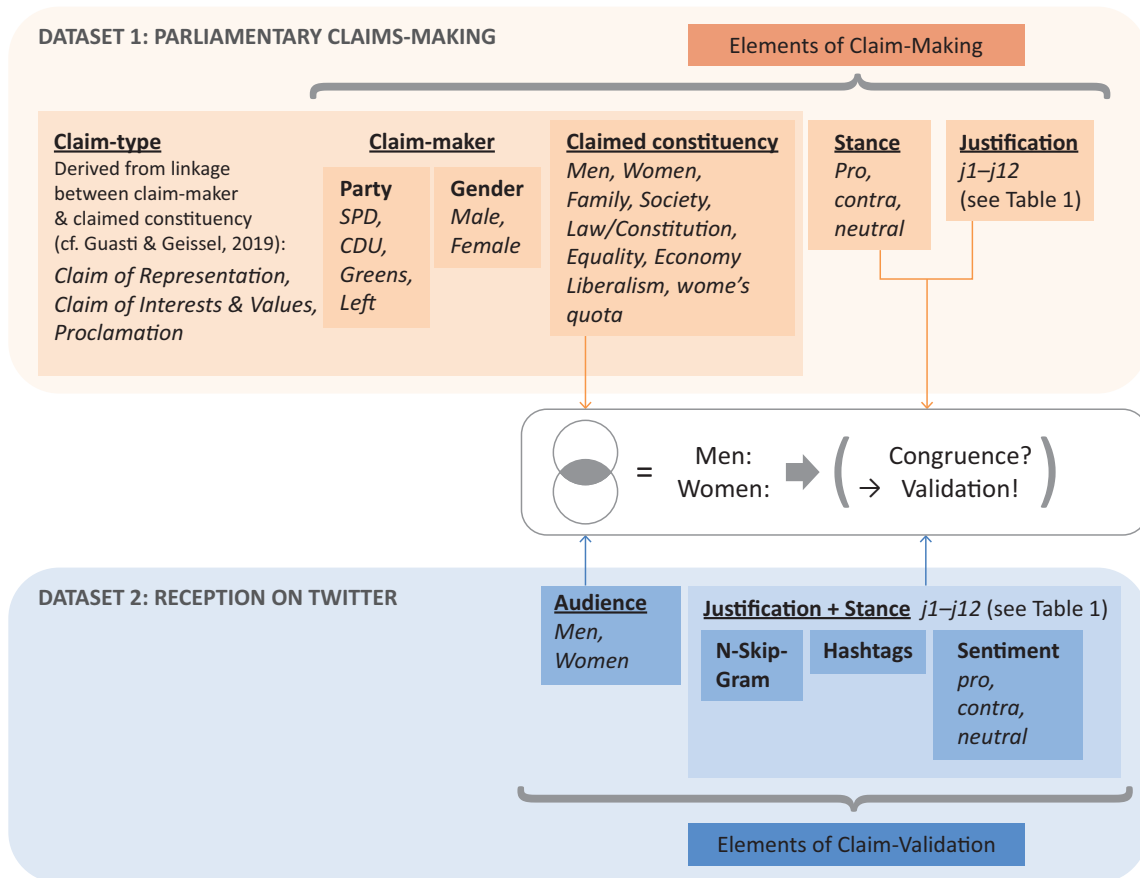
DATASET 1: PARLIAMENTARY CLAIMS-MAKING

Elements of Claim-Making

Claim-type
Derived from linkage between claim-maker & claimed constituency (cf. Guasti & Geissel, 2019):
Claim of Representation, Claim of Interests & Values, Proclamation

Claim-maker

Party
SPD, CDU, Greens, Left

Gender
Male, Female

Claimed constituency
Men, Women, Family, Society, Law/Constitution, Equality, Economy Liberalism, wome's quota

Stance
Pro, contra, neutral

Justification
j1–j12 (see Table 1)

= Men: Women: ( Congruence? → Validation! )

DATASET 2: RECEPTION ON TWITTER

Audience
Men, Women

Justification + Stance j1–j12 (see Table 1)

N-Skip-Gram

Hashtags

Sentiment
pro, contra, neutral

Elements of Claim-Validation